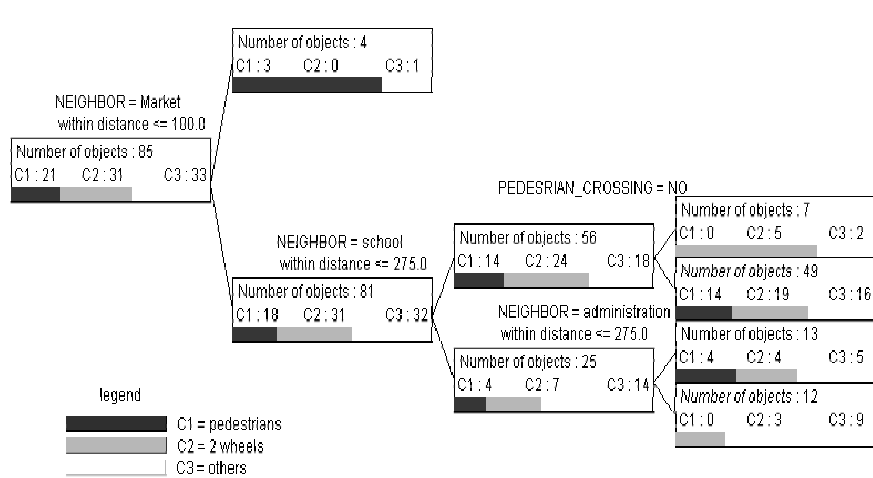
Number of objects : 4
C1 : 3 C2 : 0 C3 : 1

NEIGHBOR = Market
within distance <= 100.0

Number of objects : 85
C1 : 21 C2 : 31 C3 : 33

PEDESRIAN_CROSSING = NO

Number of objects : 7
C1 : 0 C2 : 5 C3 : 2

NEIGHBOR = school
within distance <= 275.0

Number of objects : 56
C1 : 14 C2 : 24 C3 : 18

Number of objects : 49
C1 : 14 C2 : 19 C3 : 16

Number of objects : 81
C1 : 18 C2 : 31 C3 : 32

NEIGHBOR = administration
within distance <= 275.0

Number of objects : 13
C1 : 4 C2 : 4 C3 : 5

Number of objects : 25
C1 : 4 C2 : 7 C3 : 14

Number of objects : 12
C1 : 0 C2 : 3 C3 : 9

legend
C1 = pedestrians
C2 = 2 wheels
C3 = others